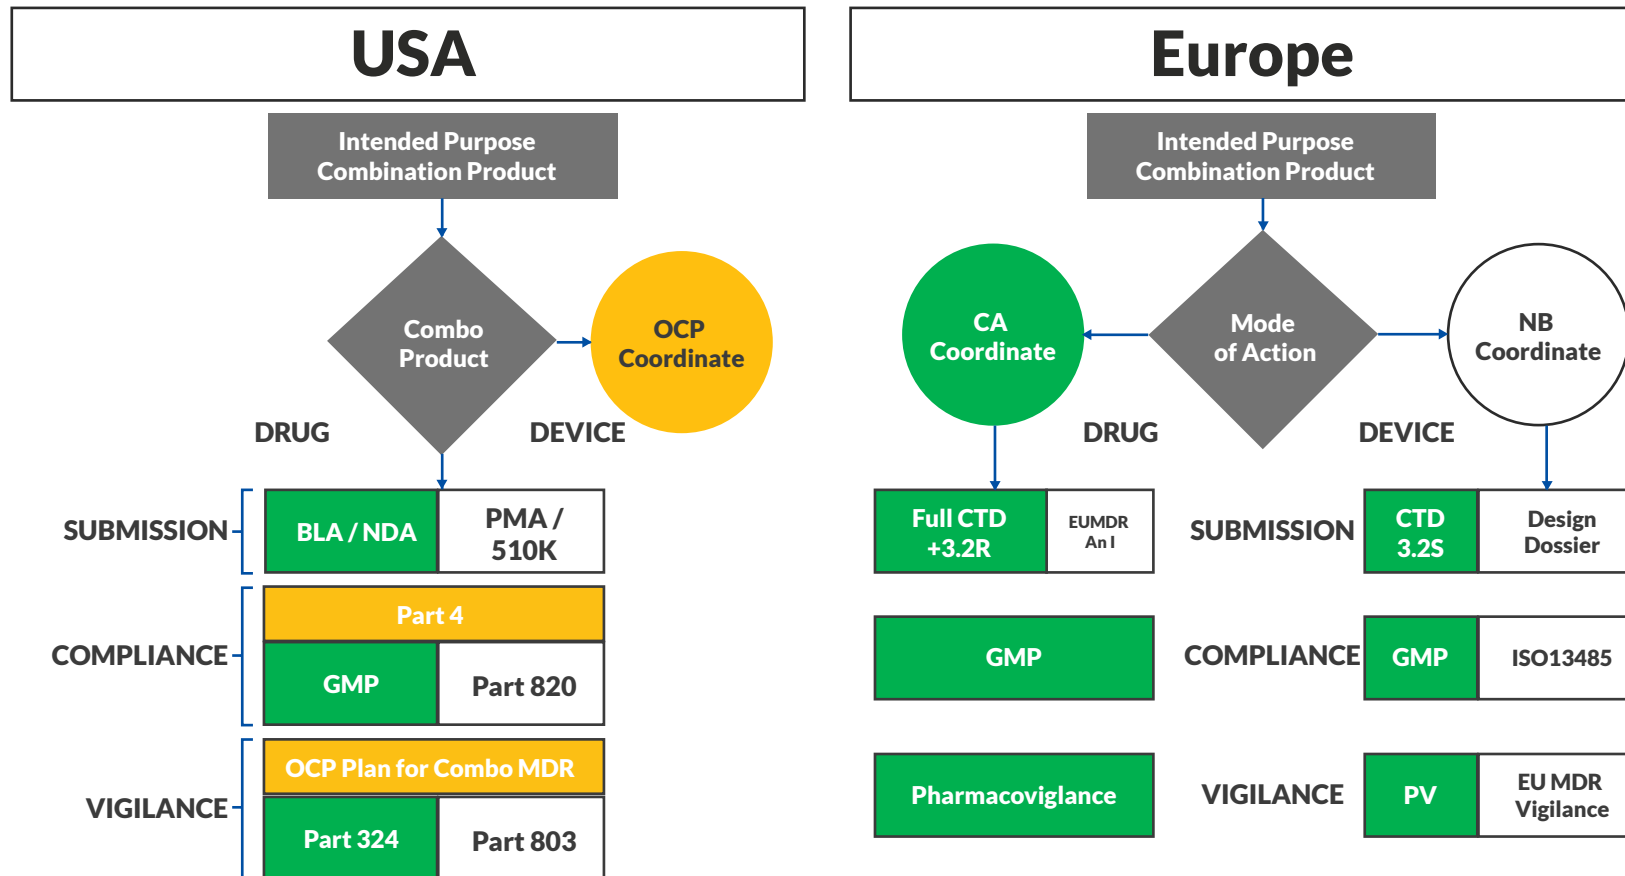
USA

Intended Purpose
Combination Product

Combo Product

OCP Coordinate

DRUG

DEVICE

SUBMISSION

| BLA / NDA | PMA / 510K |
|---|---|

COMPLIANCE

Part 4

| GMP | Part 820 |
|---|---|

VIGILANCE

OCP Plan for Combo MDR

| Part 324 | Part 803 |
|---|---|

Europe

Intended Purpose
Combination Product

CA Coordinate

Mode of Action

NB Coordinate

DRUG

DEVICE

| Full CTD +3.2R | EUMDR An I |
|---|---|

SUBMISSION

| CTD 3.2S | Design Dossier |
|---|---|

GMP

COMPLIANCE

| GMP | ISO13485 |
|---|---|

Pharmacoviglance

VIGILANCE

| PV | EU MDR Vigilance |
|---|---|